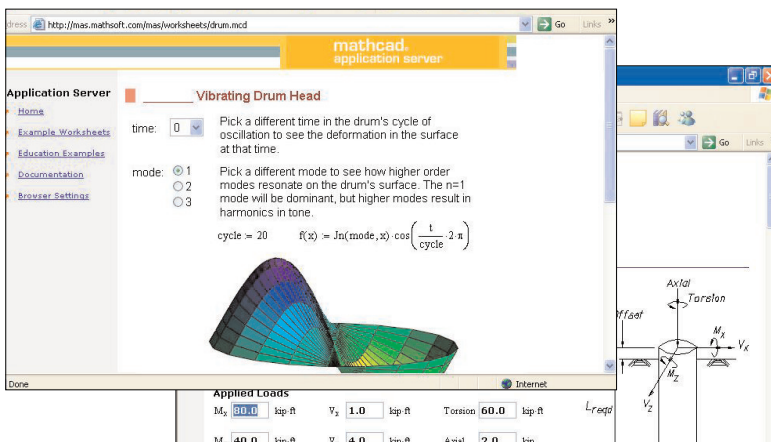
dress http://mas.mathsoft.com/mas/worksheets/drum.mcd Go Links »

mathcad. application server

Application Server

Home

Example Worksheets

Education Examples

Documentation

Browser Settings

Vibrating Drum Head

time: 0

Pick a different time in the drum's cycle of oscillation to see the deformation in the surface at that time.

mode: 1 2 3

Pick a different mode to see how higher order modes resonate on the drum's surface. The n=1 mode will be dominant, but higher modes result in harmonics in tone.

cycle := 20    $f(x) := Jn(mode, x) \cdot \cos\left(\frac{t}{cycle} \cdot 2 \cdot \pi\right)$

Done

Internet

Go Links

Axial

Torsion

ffset

$M_x$

$V_x$

$M_z$

$V_z$

Applied Loads

$M_x$ 80.0 kip·ft

$V_x$ 1.0 kip·ft

Torsion 60.0 kip·ft

$L_{reqd}$

$M_z$ 40.0 kip·ft

$V_z$ 4.0 kip·ft

Axial 2.0 kip